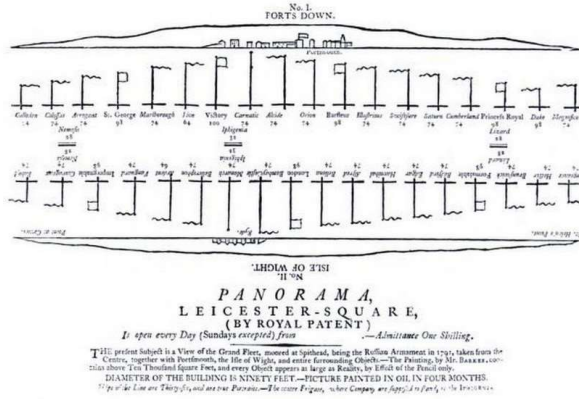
No. I.
FORTS DOWN.

Portsmouth.

Colossus 74 Culloden 74 Arrogant 74 St. George 98 Marlborough 74 Lion 64 Victory 100 Carnatic 74 Alcide 74 Orion 74 Barfleur 98 Blasfrious 74 Swiftsure 74 Saturn 74 Cumberland 74 Princess Royal 98 Duke 98 Magnificent

Nemesis 28

Iphigenia 32

Lizard 28

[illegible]

No. II.
ISLE OF WIGHT.

PANORAMA,
LEICESTER-SQUARE,
(BY ROYAL PATENT)
Is open every Day (Sundays excepted) from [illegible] —Admittance One Shilling.

THE present Subject is a View of the Grand Fleet, moored at Spithead, being the Russian Armament in 1791, taken from the Centre, together with Portsmouth, the Isle of Wight, and entire surrounding Objects.—The Painting, by Mr. BARKER, contains above Ten Thousand Square Feet, and every Object appears as large as Reality, by Effect of the Pencil only.

DIAMETER OF THE BUILDING IS NINETY FEET.—PICTURE PAINTED IN OIL IN FOUR MONTHS.

Ships of the Line are Thirty-six, and are true Portraits.—The several Frigates, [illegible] Company are supplied to Party, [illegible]